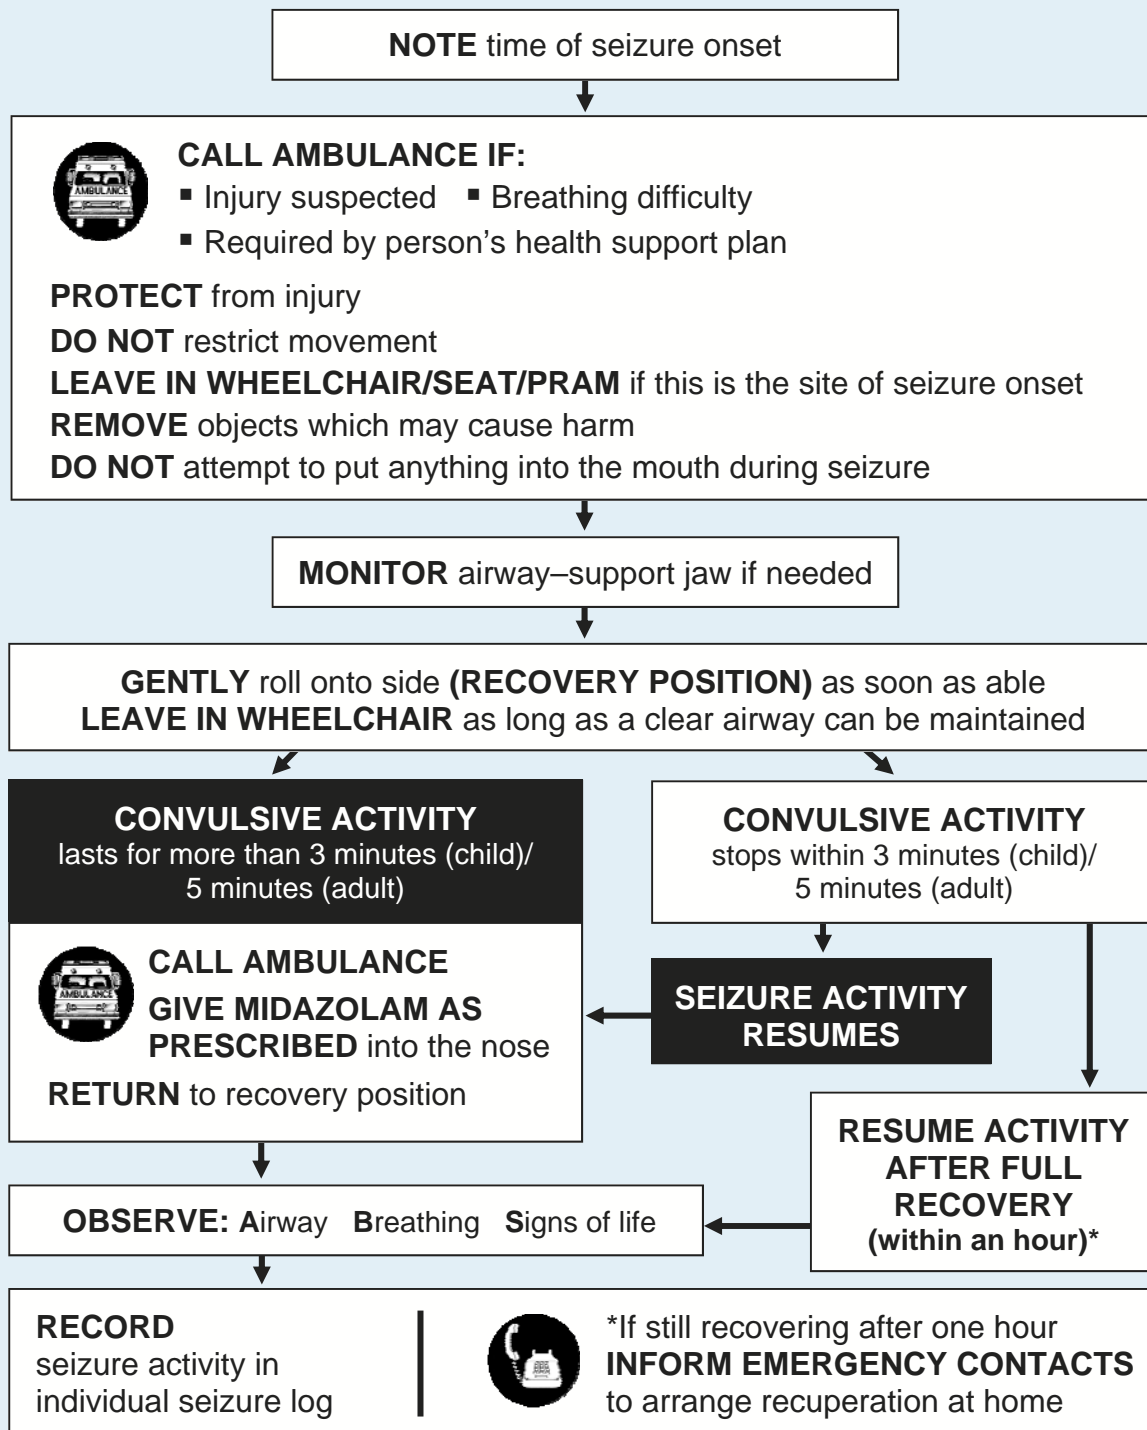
**NOTE** time of seizure onset

AMBULANCE

**CALL AMBULANCE IF:**
▪ Injury suspected ▪ Breathing difficulty
▪ Required by person's health support plan

**PROTECT** from injury
**DO NOT** restrict movement
**LEAVE IN WHEELCHAIR/SEAT/PRAM** if this is the site of seizure onset
**REMOVE** objects which may cause harm
**DO NOT** attempt to put anything into the mouth during seizure

**MONITOR** airway–support jaw if needed

**GENTLY** roll onto side **(RECOVERY POSITION)** as soon as able
**LEAVE IN WHEELCHAIR** as long as a clear airway can be maintained

**CONVULSIVE ACTIVITY** lasts for more than 3 minutes (child)/ 5 minutes (adult)

AMBULANCE

**CALL AMBULANCE**
**GIVE MIDAZOLAM AS PRESCRIBED** into the nose
**RETURN** to recovery position

**CONVULSIVE ACTIVITY** stops within 3 minutes (child)/ 5 minutes (adult)

**SEIZURE ACTIVITY RESUMES**

**RESUME ACTIVITY AFTER FULL RECOVERY (within an hour)***

**OBSERVE: A**irway **B**reathing **S**igns of life

**RECORD** seizure activity in individual seizure log

*If still recovering after one hour **INFORM EMERGENCY CONTACTS** to arrange recuperation at home